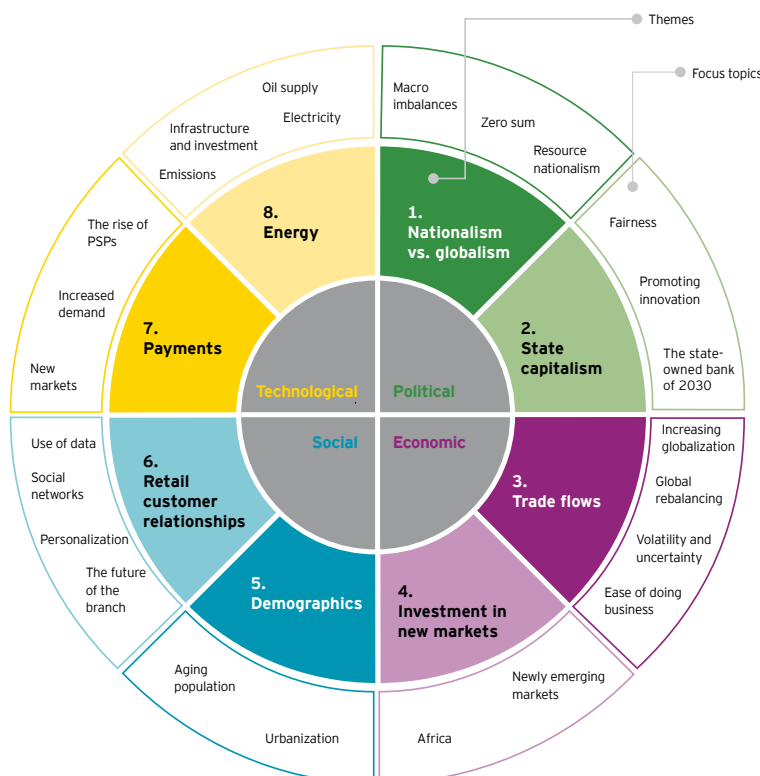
Themes

Focus topics

Oil supply

Electricity

Infrastructure and investment

Emissions

8. Energy

Macro imbalances

Zero sum

Resource nationalism

1. Nationalism vs. globalism

Fairness

Promoting innovation

The state-owned bank of 2030

2. State capitalism

The rise of PSPs

Increased demand

New markets

7. Payments

Technological

Political

Social

Economic

Use of data

Social networks

Personalization

The future of the branch

6. Retail customer relationships

Increasing globalization

Global rebalancing

Volatility and uncertainty

Ease of doing business

3. Trade flows

5. Demographics

4. Investment in new markets

Aging population

Urbanization

Newly emerging markets

Africa